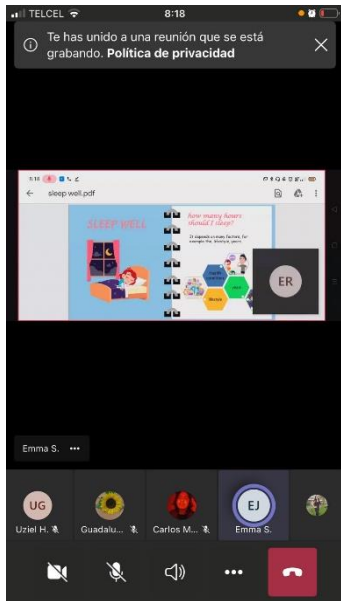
TELCEL 8:18

Te has unido a una reunión que se está grabando. Política de privacidad

8:18

sleep.well.pdf

SLEEP WELL

How many hours should I sleep?

It depends on many factors, for example the lifestyle, years

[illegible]

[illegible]

lifestyle

ER

Emma S. •••

UG
Uziel H.

Guadalu...

Carlos M...

EJ
Emma S.

•••